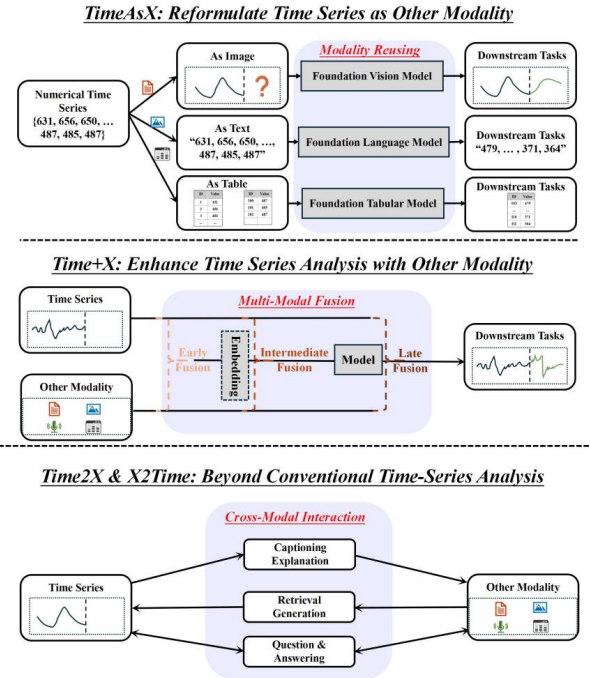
TimeAsX: Reformulate Time Series as Other Modality

Numerical Time Series {631, 656, 650, … 487, 485, 487}

As Image

?

Modality Reusing

Foundation Vision Model

Downstream Tasks

As Text "631, 656, 650, …, 487, 485, 487"

Foundation Language Model

Downstream Tasks "479, … , 371, 364"

As Table

| ID | Value |
|---|---|
| 1 | 631 |
| 2 | 656 |
| 3 | 650 |
| … | … |

| ID | Value |
|---|---|
| 100 | 487 |
| 101 | 485 |
| 102 | 487 |

Foundation Tabular Model

Downstream Tasks

| ID | Value |
|---|---|
| 103 | 479 |
| … | … |
| 110 | 371 |
| 111 | 364 |

Time+X: Enhance Time Series Analysis with Other Modality

Time Series

Multi-Modal Fusion

Early Fusion

Embedding

Intermediate Fusion

Model

Late Fusion

Downstream Tasks

Other Modality

Time2X & X2Time: Beyond Conventional Time-Series Analysis

Cross-Modal Interaction

Time Series

Captioning Explanation

Retrieval Generation

Question & Answering

Other Modality